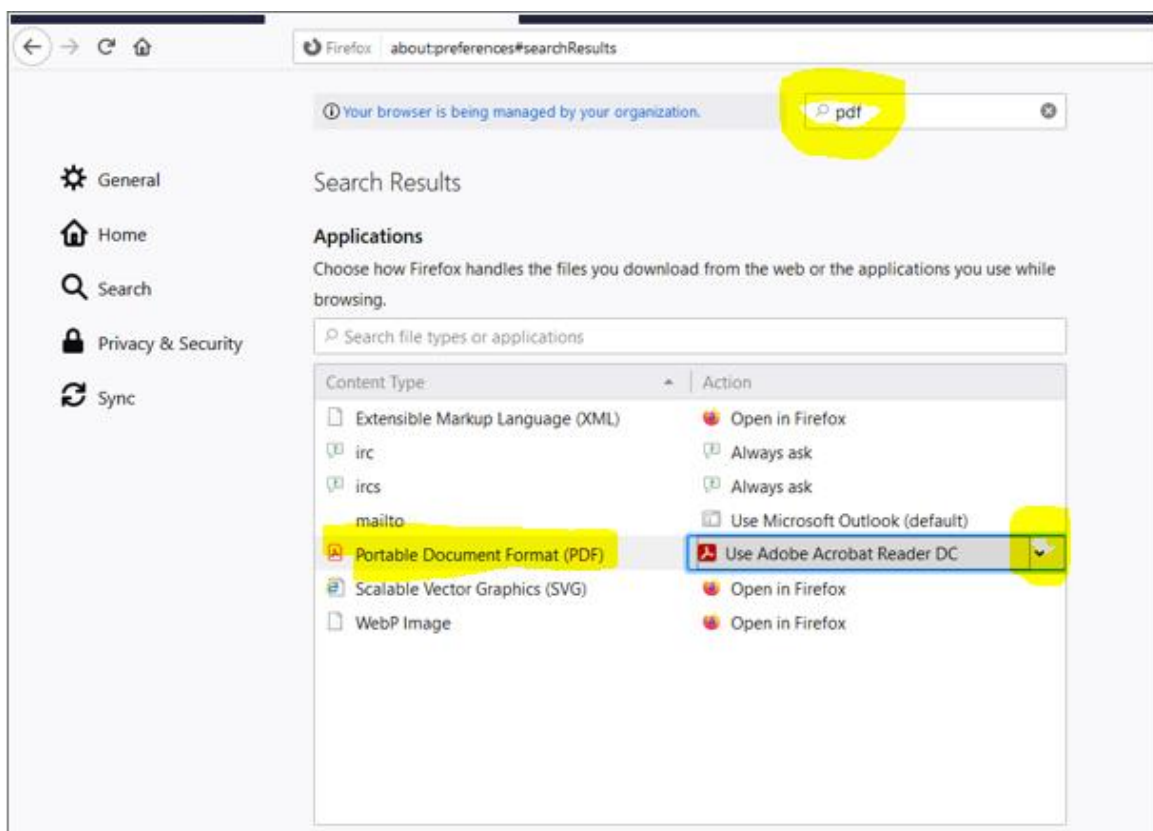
Firefox about:preferences#searchResults

Your browser is being managed by your organization.

pdf

General

Home

Search

Privacy & Security

Sync

Search Results

Applications

Choose how Firefox handles the files you download from the web or the applications you use while browsing.

Search file types or applications

| Content Type | Action |
|---|---|
| Extensible Markup Language (XML) | Open in Firefox |
| irc | Always ask |
| ircs | Always ask |
| mailto | Use Microsoft Outlook (default) |
| Portable Document Format (PDF) | Use Adobe Acrobat Reader DC |
| Scalable Vector Graphics (SVG) | Open in Firefox |
| WebP Image | Open in Firefox |